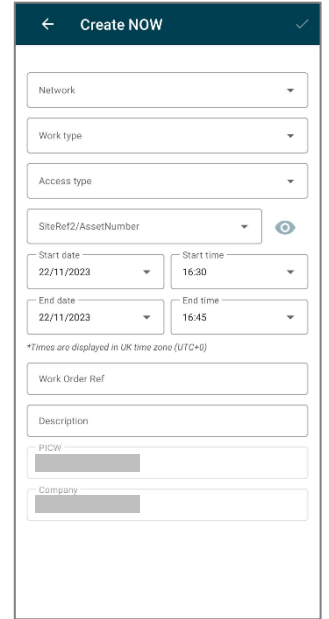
Create NOW

Network

Work type

Access type

SiteRef2/AssetNumber

Start date
22/11/2023

Start time
16:30

End date
22/11/2023

End time
16:45

*Times are displayed in UK time zone (UTC+0)

Work Order Ref

Description

PICW

Company